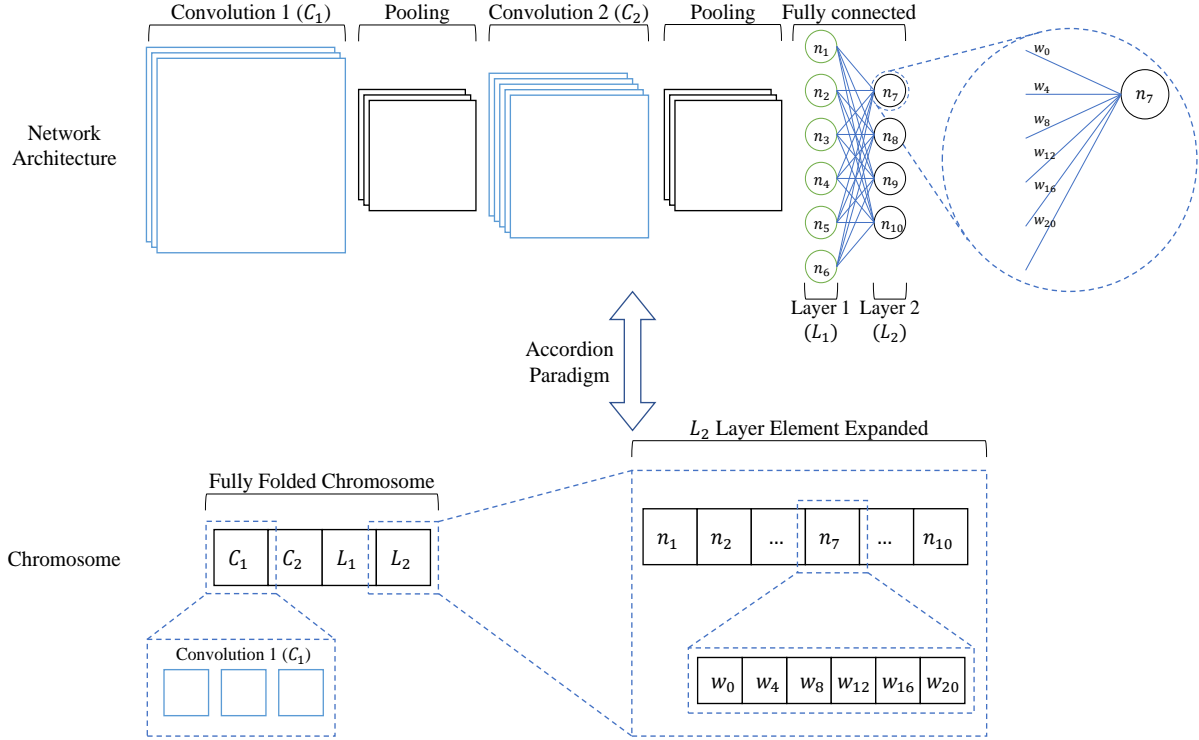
Convolution 1 ($C_1$) Pooling Convolution 2 ($C_2$) Pooling Fully connected

Network Architecture

$n_1$ $n_2$ $n_3$ $n_4$ $n_5$ $n_6$

$n_7$ $n_8$ $n_9$ $n_{10}$

$w_0$ $w_4$ $w_8$ $w_{12}$ $w_{16}$ $w_{20}$ $n_7$

Layer 1 ($L_1$) Layer 2 ($L_2$)

Accordion Paradigm

$L_2$ Layer Element Expanded

Fully Folded Chromosome

Chromosome

| $C_1$ | $C_2$ | $L_1$ | $L_2$ |
|---|---|---|---|

| $n_1$ | $n_2$ | ... | $n_7$ | ... | $n_{10}$ |
|---|---|---|---|---|---|

Convolution 1 ($C_1$)

| $w_0$ | $w_4$ | $w_8$ | $w_{12}$ | $w_{16}$ | $w_{20}$ |
|---|---|---|---|---|---|